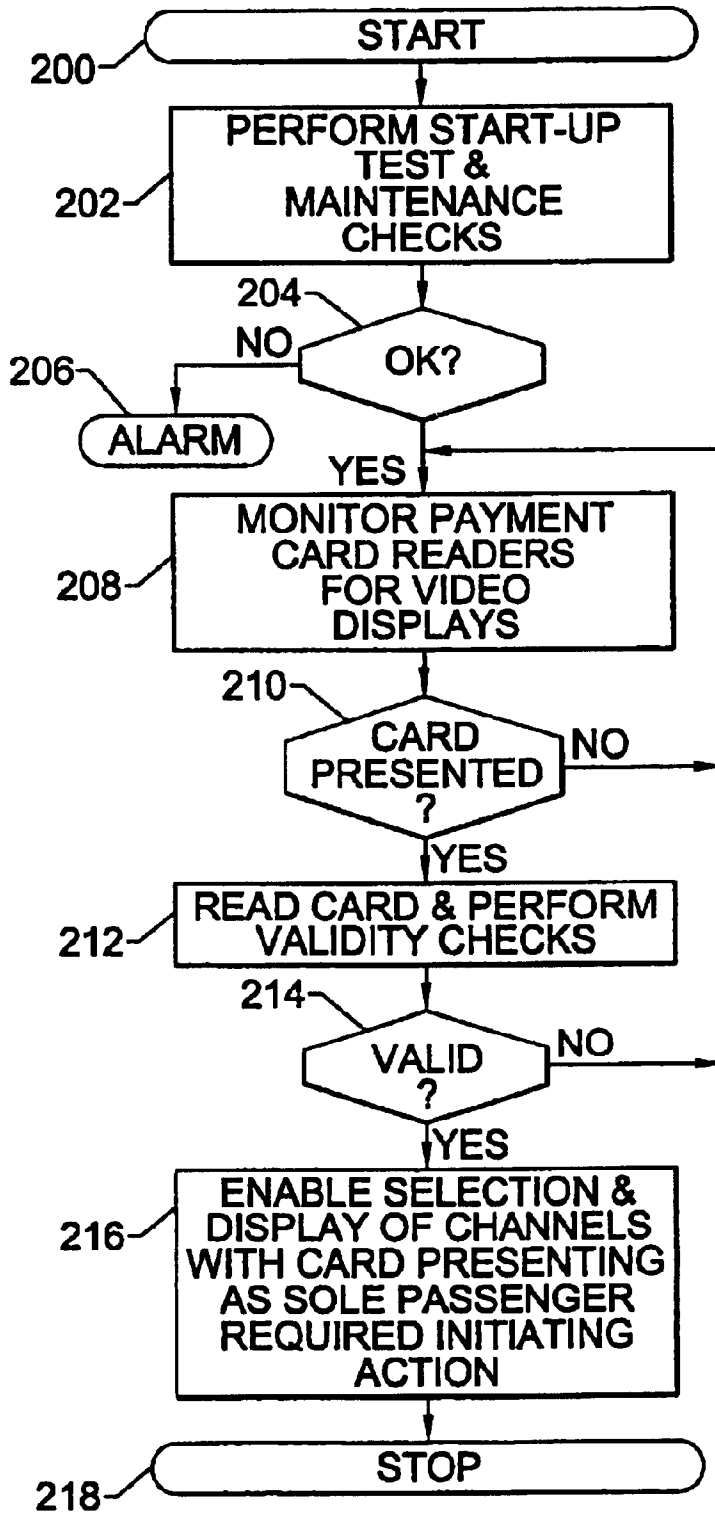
200
START

202
PERFORM START-UP TEST & MAINTENANCE CHECKS

204
OK?
NO

206
ALARM

YES

208
MONITOR PAYMENT CARD READERS FOR VIDEO DISPLAYS

210
CARD PRESENTED ?
NO
YES

212
READ CARD & PERFORM VALIDITY CHECKS

214
VALID ?
NO
YES

216
ENABLE SELECTION & DISPLAY OF CHANNELS WITH CARD PRESENTING AS SOLE PASSENGER REQUIRED INITIATING ACTION

218
STOP